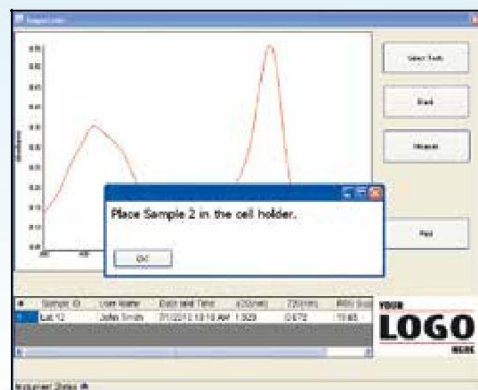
Place Sample 2 in the cell holder.

OK

Select Tests

Start

Measure

Print

| # | Sample ID | User Name | Date and Time | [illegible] | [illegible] | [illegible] |
|---|---|---|---|---|---|---|
| 1 | Lot 12 | John Smith | 7/1/2012 10:18 AM | 1.029 | 0.670 | 15.65 |

YOUR
LOGO
HERE

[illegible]